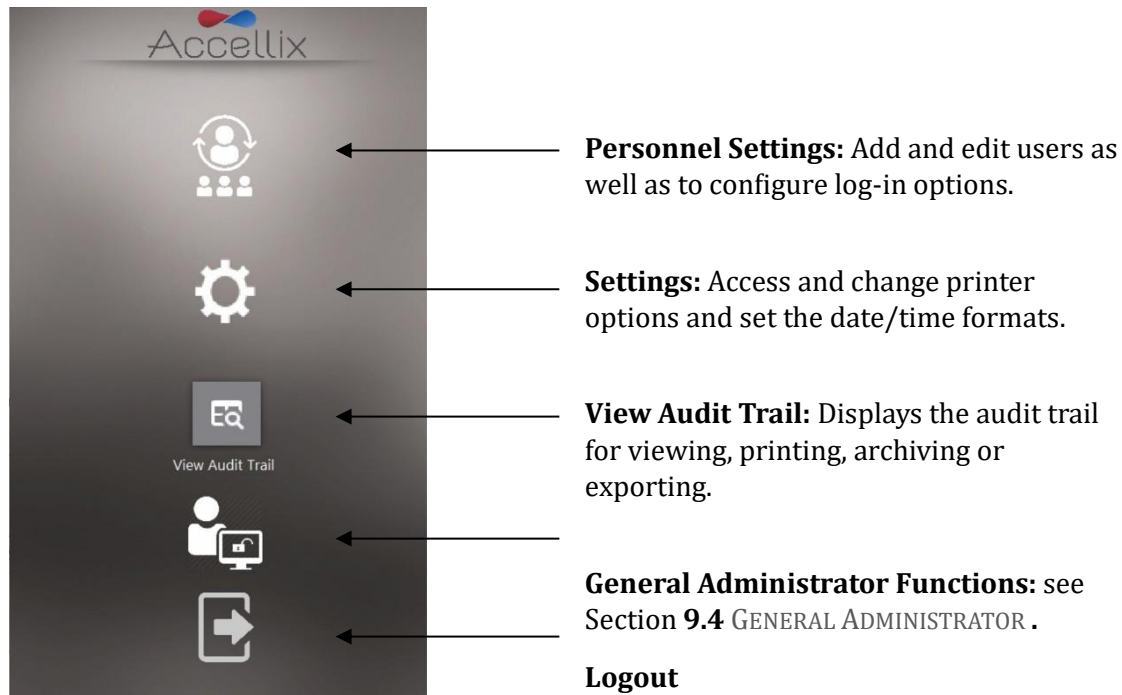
Accellix

View Audit Trail

**Personnel Settings:** Add and edit users as well as to configure log-in options.

**Settings:** Access and change printer options and set the date/time formats.

**View Audit Trail:** Displays the audit trail for viewing, printing, archiving or exporting.

**General Administrator Functions:** see Section **9.4** GENERAL ADMINISTRATOR **.**

**Logout**